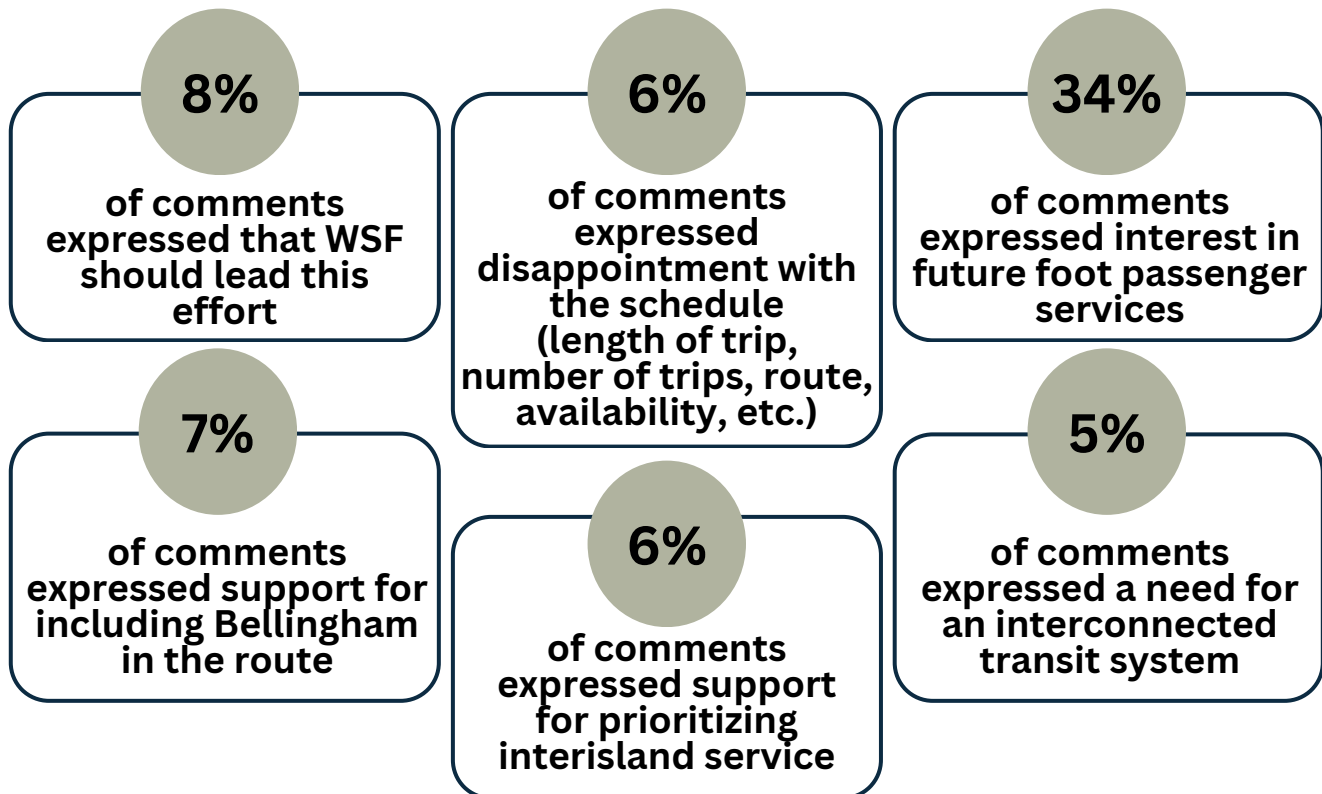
8%

of comments expressed that WSF should lead this effort

6%

of comments expressed disappointment with the schedule (length of trip, number of trips, route, availability, etc.)

34%

of comments expressed interest in future foot passenger services

7%

of comments expressed support for including Bellingham in the route

6%

of comments expressed support for prioritizing interisland service

5%

of comments expressed a need for an interconnected transit system